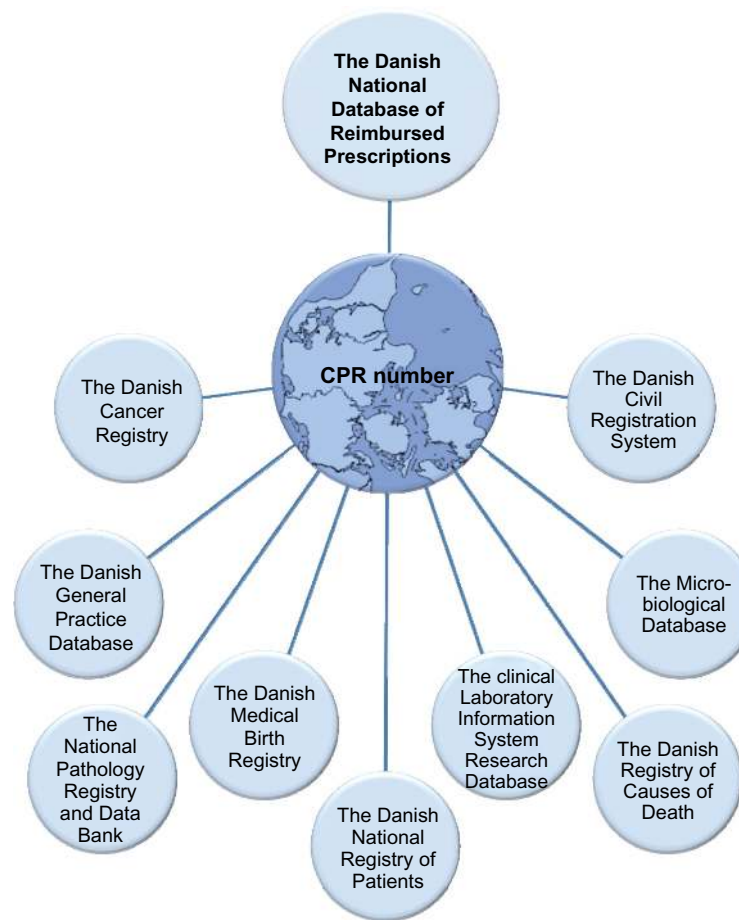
The Danish National Database of Reimbursed Prescriptions

CPR number

The Danish Cancer Registry

The Danish Civil Registration System

The Danish General Practice Database

The Microbiological Database

The National Pathology Registry and Data Bank

The Danish Medical Birth Registry

The clinical Laboratory Information System Research Database

The Danish Registry of Causes of Death

The Danish National Registry of Patients